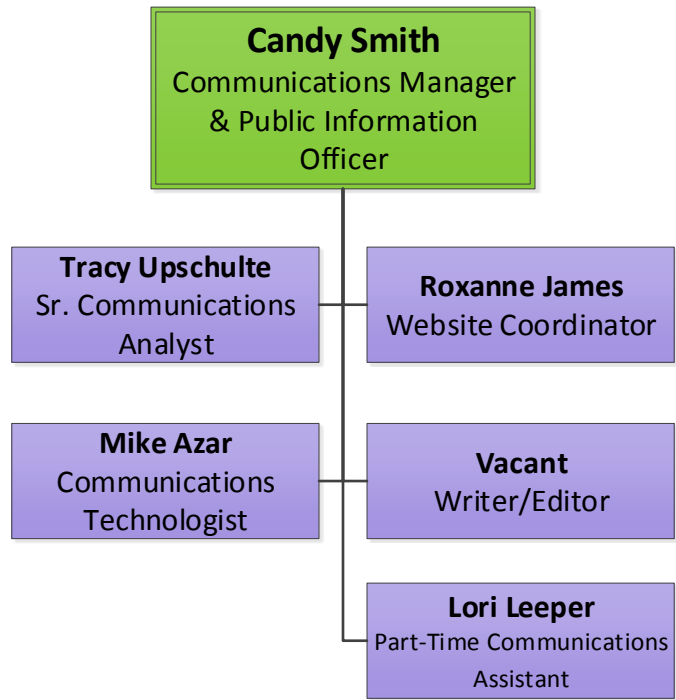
Candy Smith
Communications Manager & Public Information Officer

Tracy Upschulte
Sr. Communications Analyst

Roxanne James
Website Coordinator

Mike Azar
Communications Technologist

Vacant
Writer/Editor

Lori Leeper
Part-Time Communications Assistant